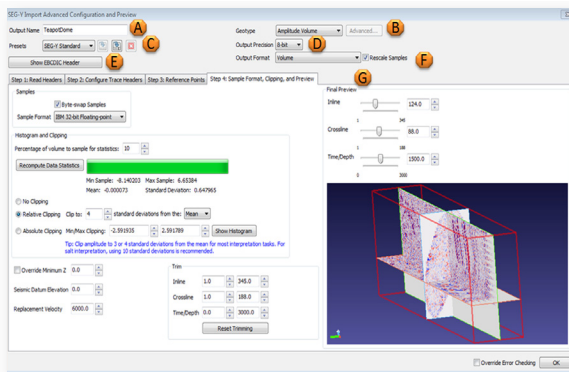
SEG-Y Import Advanced Configuration and Preview

Output Name TeapotDome
A
Geotype Amplitude Volume
Advanced...
B
Presets SEG-Y Standard
C
Output Precision 8-bit
D
Output Format Volume
Rescale Samples
F
Show EBCDIC Header
E
G

Step 1: Read Headers | Step 2: Configure Trace Headers | Step 3: Reference Points | Step 4: Sample Format, Clipping, and Preview

Samples
Byte-swap Samples
Sample Format IBM 32-bit Floating-point

Histogram and Clipping
Percentage of volume to sample for statistics: 10
Recompute Data Statistics
Min Sample: -8.140203 Max Sample: 6.65384
Mean: -0.000073 Standard Deviation: 0.647965

No Clipping
Relative Clipping Clip to: 4 standard deviations from the: Mean
Absolute Clipping Min/Max Clipping: -2.591935 2.591789 Show Histogram
Tip: Clip amplitude to 3 or 4 standard deviations from the mean for most interpretation tasks. For salt interpretation, using 10 standard deviations is recommended.

Override Minimum Z 0.0
Seismic Datum Elevation 0.0
Replacement Velocity 6000.0

Trim
Inline 1.0 345.0
Crossline 1.0 188.0
Time/Depth 0.0 3000.0
Reset Trimming

Final Preview
Inline 124.0
1 345
Crossline 88.0
1 188
Time/Depth 1500.0
0 3000

Override Error Checking
OK